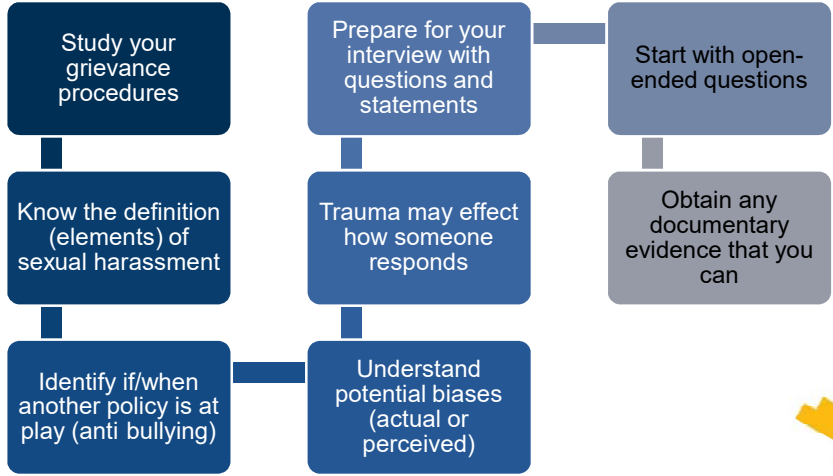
Study your grievance procedures

Know the definition (elements) of sexual harassment

Identify if/when another policy is at play (anti bullying)

Understand potential biases (actual or perceived)

Trauma may effect how someone responds

Prepare for your interview with questions and statements

Start with open-ended questions

Obtain any documentary evidence that you can